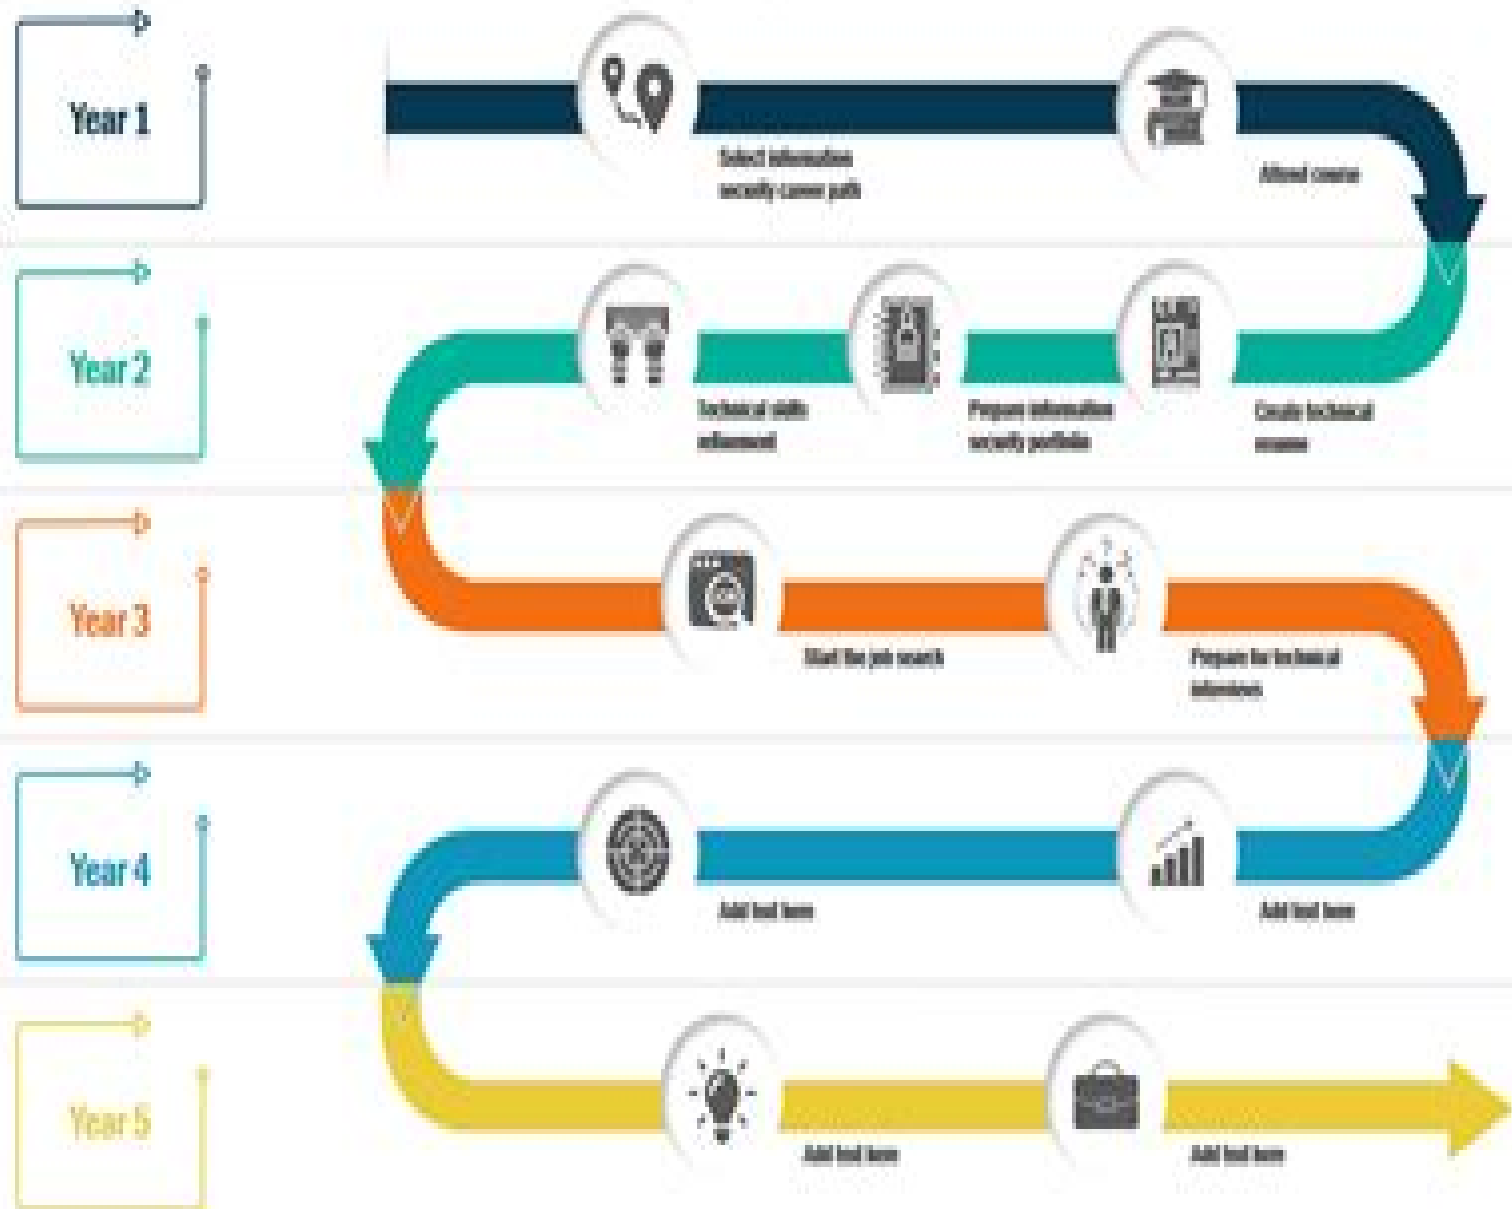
Year 1

Select information security career path

Attend course

Year 2

Technical skills enhancement

Prepare information security portfolio

Create technical resume

Year 3

Start the job search

Prepare for technical interviews

Year 4

Add text here

Add text here

Year 5

Add text here

Add text here